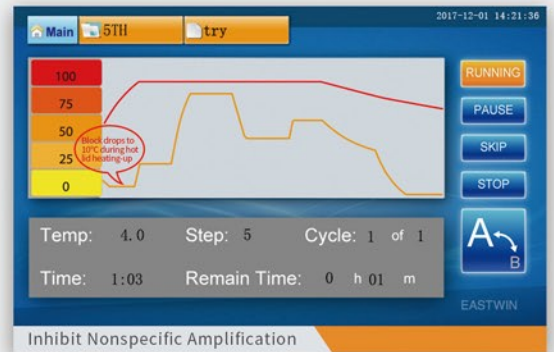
Main 5TH try 2017-12-01 14:21:36

100
75
50
25
0

Block drops to 10°C during hot lid heating-up

RUNNING
PAUSE
SKIP
STOP

Temp: 4.0 Step: 5 Cycle: 1 of 1
Time: 1:03 Remain Time: 0 h 01 m

A B

EASTWIN

Inhibit Nonspecific Amplification